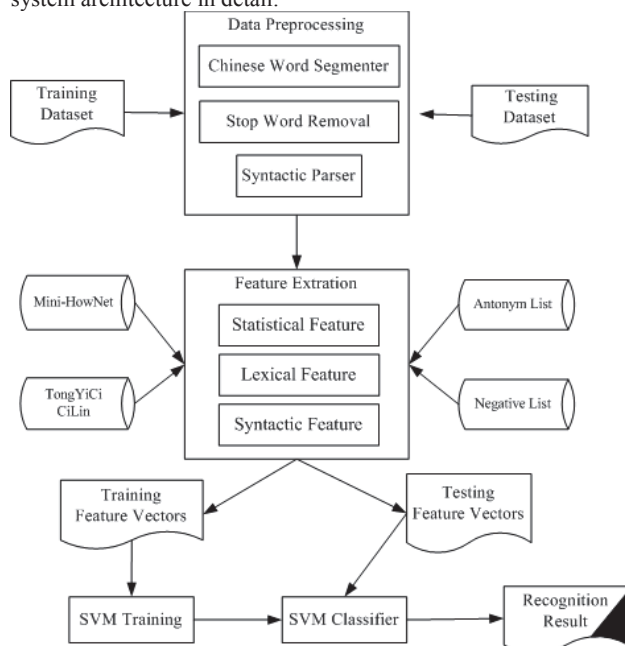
system architecture in detail.

Data Preprocessing

Chinese Word Segmenter

Stop Word Removal

Syntactic Parser

Training Dataset

Testing Dataset

Feature Extration

Statistical Feature

Lexical Feature

Syntactic Feature

Mini-HowNet

TongYiCi CiLin

Antonym List

Negative List

Training Feature Vectors

Testing Feature Vectors

SVM Training

SVM Classifier

Recognition Result